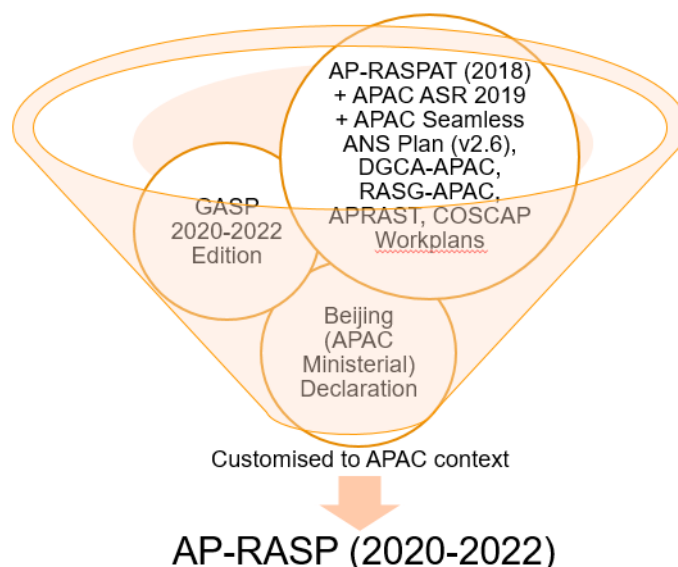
GASP 2020-2022 Edition

AP-RASPAT (2018) + APAC ASR 2019 + APAC Seamless ANS Plan (v2.6), DGCA-APAC, RASG-APAC, APRAST, COSCAP Workplans

Beijing (APAC Ministerial) Declaration

Customised to APAC context

AP-RASP (2020-2022)